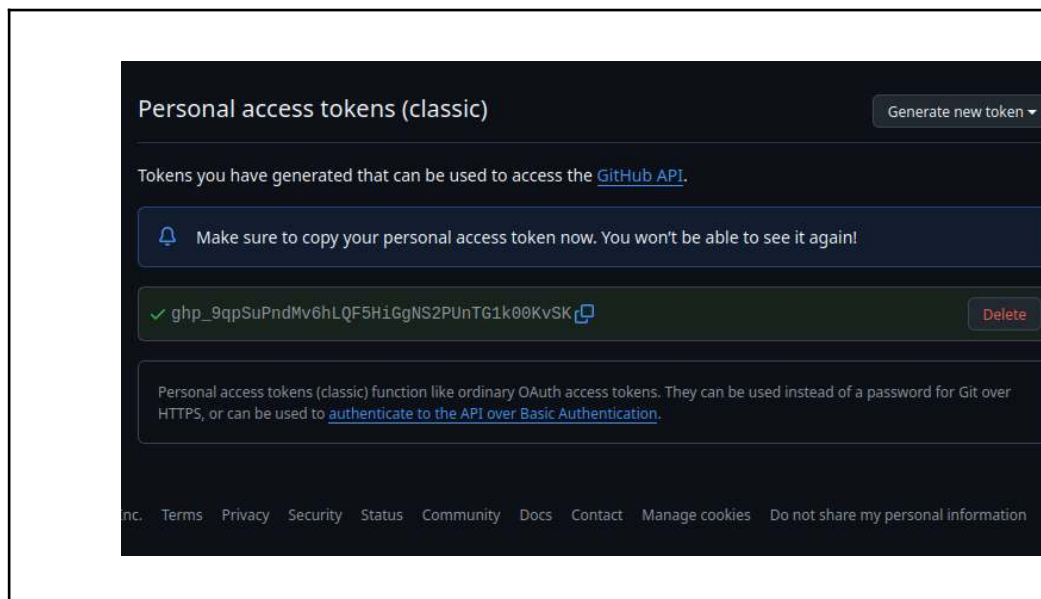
Personal access tokens (classic)

Generate new token ▾

Tokens you have generated that can be used to access the GitHub API.

Make sure to copy your personal access token now. You won't be able to see it again!

✓ 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

Delete

Personal access tokens (classic) function like ordinary OAuth access tokens. They can be used instead of a password for Git over HTTPS, or can be used to authenticate to the API over Basic Authentication.

Inc. Terms Privacy Security Status Community Docs Contact Manage cookies Do not share my personal information